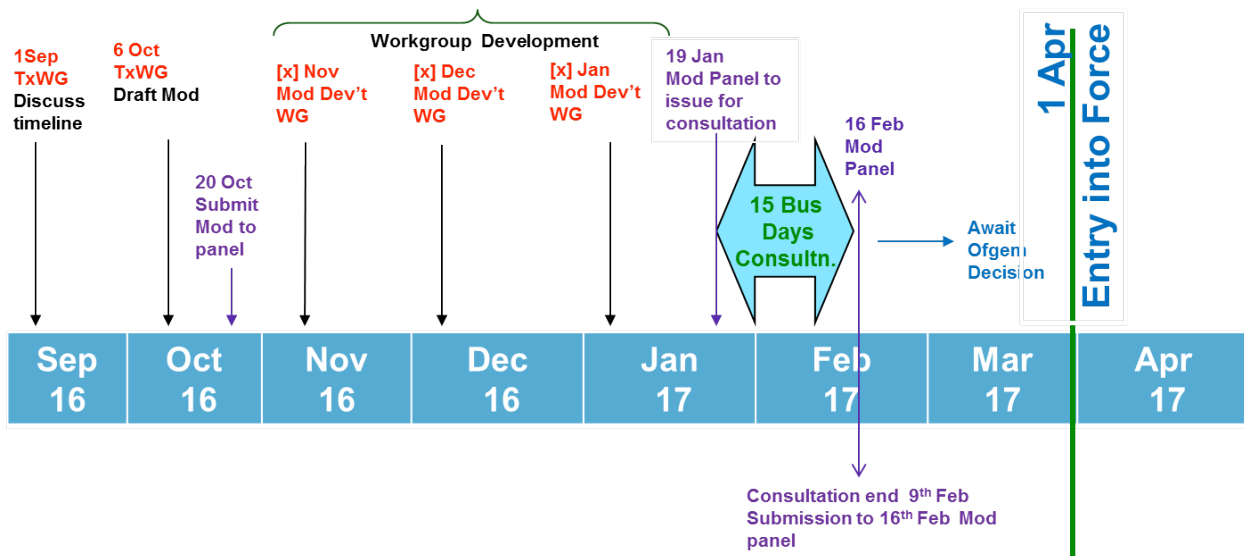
Workgroup Development

1Sep TxWG Discuss timeline

6 Oct TxWG Draft Mod

20 Oct Submit Mod to panel

[x] Nov Mod Dev't WG

[x] Dec Mod Dev't WG

[x] Jan Mod Dev't WG

19 Jan Mod Panel to issue for consultation

15 Bus Days Consultn.

16 Feb Mod Panel

Await Ofgem Decision

1 Apr Entry into Force

| Sep 16 | Oct 16 | Nov 16 | Dec 16 | Jan 17 | Feb 17 | Mar 17 | Apr 17 |
|---|---|---|---|---|---|---|---|

Consultation end 9th Feb Submission to 16th Feb Mod panel